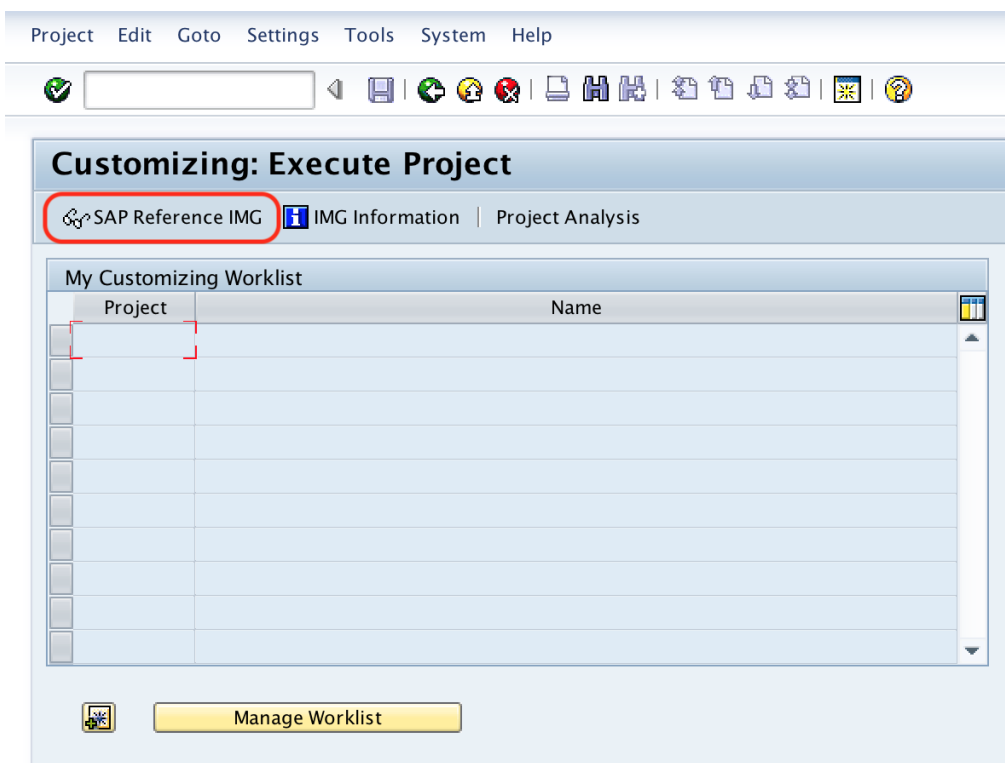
Project Edit Goto Settings Tools System Help

Customizing: Execute Project

SAP Reference IMG | IMG Information | Project Analysis

My Customizing Worklist

| Project | Name |
|---|---|
| | |
| | |
| | |
| | |
| | |
| | |
| | |
| | |
| | |
| | |

Manage Worklist